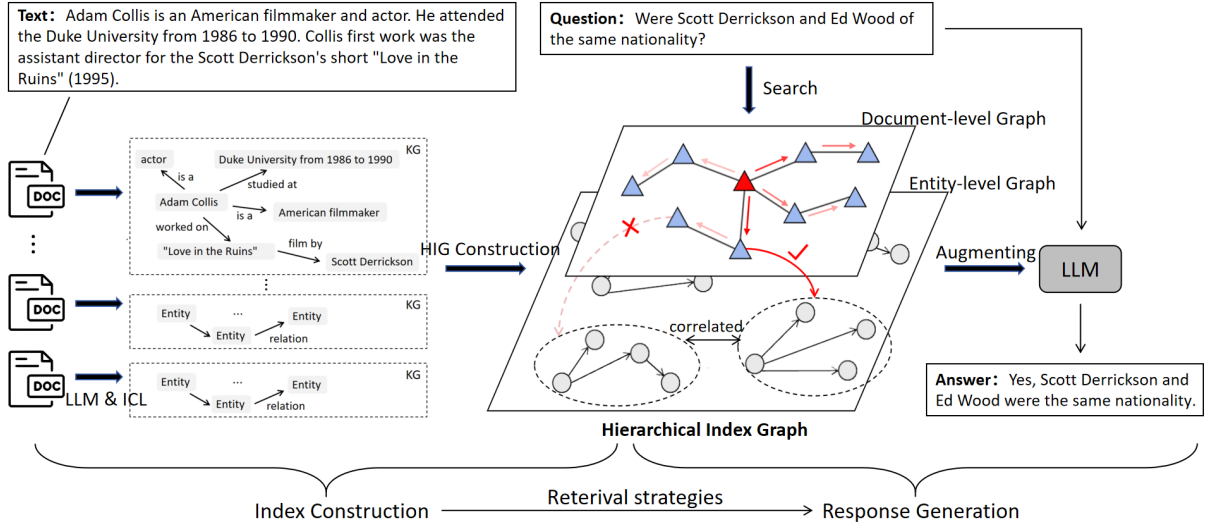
**Text**: Adam Collis is an American filmmaker and actor. He attended the Duke University from 1986 to 1990. Collis first work was the assistant director for the Scott Derrickson's short "Love in the Ruins" (1995).

**Question**: Were Scott Derrickson and Ed Wood of the same nationality?

Search

Document-level Graph

Entity-level Graph

KG

actor

is a

Duke University from 1986 to 1990

studied at

Adam Collis

is a

American filmmaker

worked on

"Love in the Ruins"

film by

Scott Derrickson

DOC

⋮

⋮

DOC

KG

Entity

...

Entity

Entity

relation

DOC

KG

Entity

...

Entity

Entity

relation

LLM & ICL

HIG Construction

correlated

Augmenting

LLM

**Answer**: Yes, Scott Derrickson and Ed Wood were the same nationality.

**Hierarchical Index Graph**

Index Construction

Reterival strategies

Response Generation